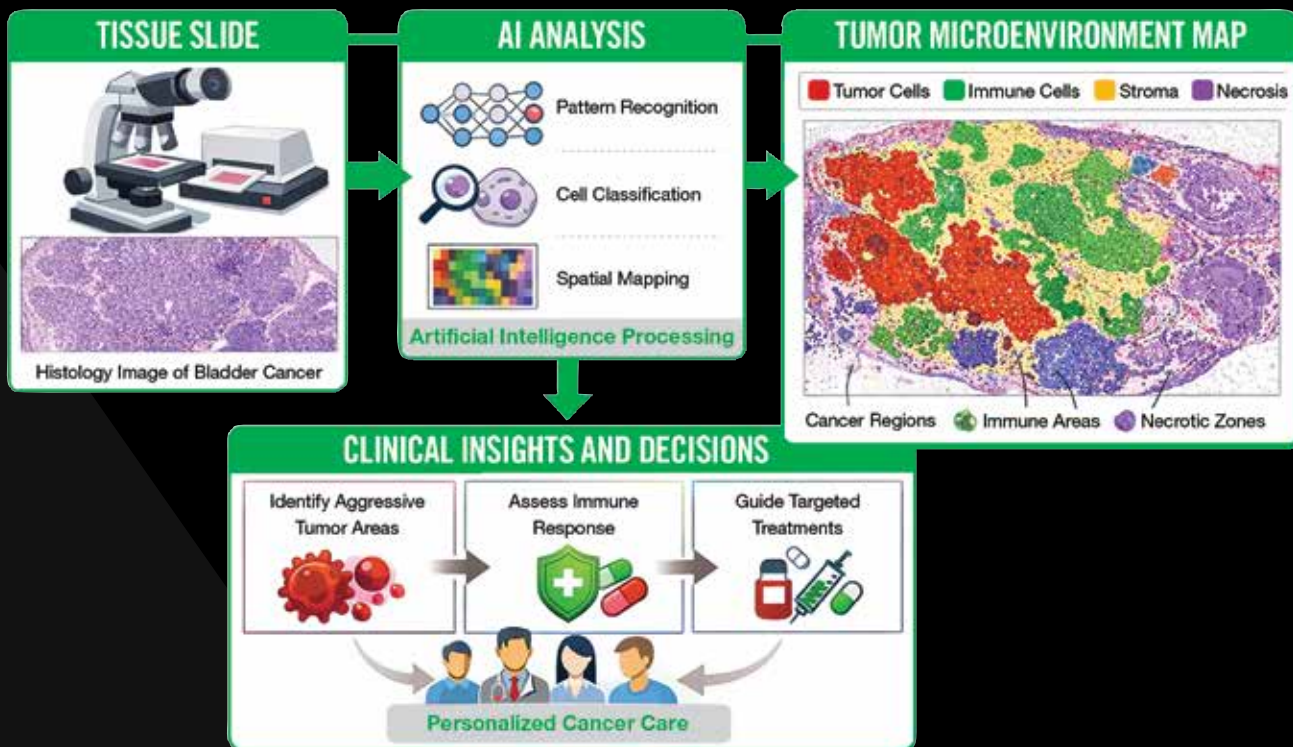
TISSUE SLIDE

Histology Image of Bladder Cancer

AI ANALYSIS

Pattern Recognition

Cell Classification

Spatial Mapping

Artificial Intelligence Processing

TUMOR MICROENVIRONMENT MAP

Tumor Cells Immune Cells Stroma Necrosis

Cancer Regions Immune Areas Necrotic Zones

CLINICAL INSIGHTS AND DECISIONS

Identify Aggressive Tumor Areas

Assess Immune Response

Guide Targeted Treatments

Personalized Cancer Care